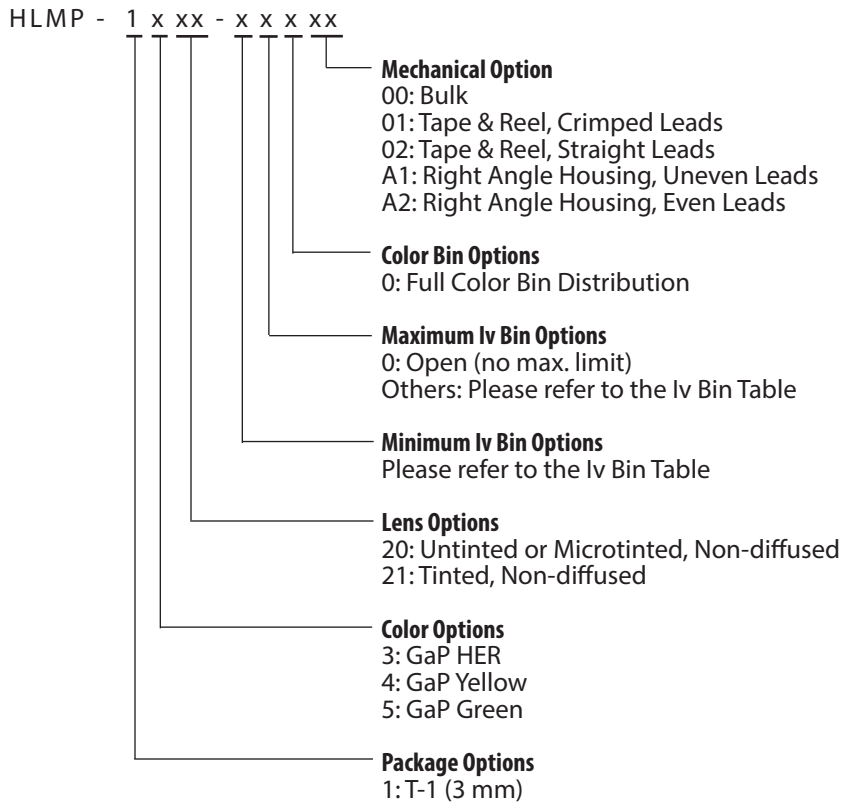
HLMP - 1 x xx - x x x xx

Mechanical Option
00: Bulk
01: Tape & Reel, Crimped Leads
02: Tape & Reel, Straight Leads
A1: Right Angle Housing, Uneven Leads
A2: Right Angle Housing, Even Leads

Color Bin Options
0: Full Color Bin Distribution

Maximum Iv Bin Options
0: Open (no max. limit)
Others: Please refer to the Iv Bin Table

Minimum Iv Bin Options
Please refer to the Iv Bin Table

Lens Options
20: Untinted or Microtinted, Non-diffused
21: Tinted, Non-diffused

Color Options
3: GaP HER
4: GaP Yellow
5: GaP Green

Package Options
1: T-1 (3 mm)